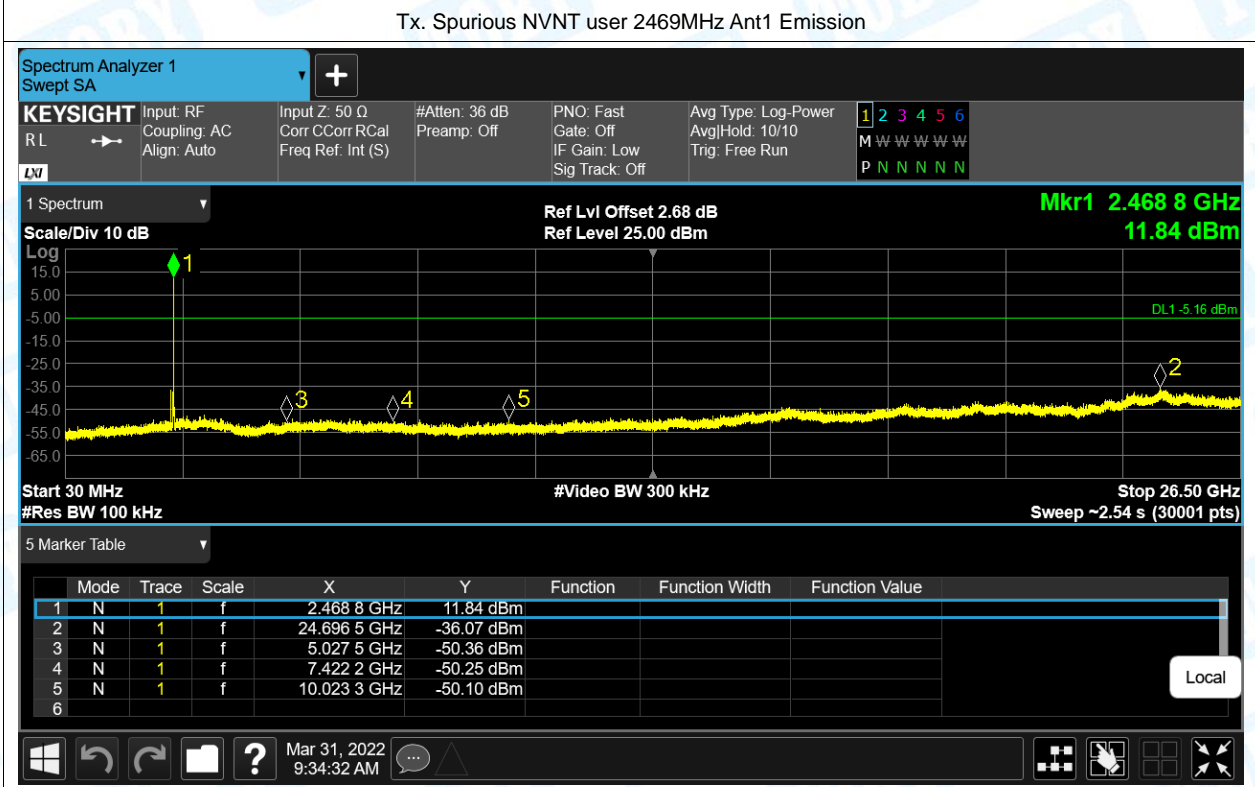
Tx. Spurious NVNT user 2469MHz Ant1 Emission

Spectrum Analyzer 1
Swept SA

KEYSIGHT
RL
Input: RF
Coupling: AC
Align: Auto
Input Z: 50 Ω
Corr CCorr RCal
Freq Ref: Int (S)
#Atten: 36 dB
Preamp: Off
PNO: Fast
Gate: Off
IF Gain: Low
Sig Track: Off
Avg Type: Log-Power
Avg|Hold: 10/10
Trig: Free Run
1 2 3 4 5 6
M W W W W W
P N N N N N

1 Spectrum
Scale/Div 10 dB
Ref Lvl Offset 2.68 dB
Ref Level 25.00 dBm
Mkr1 2.468 8 GHz
11.84 dBm

Log
15.0
5.00
-5.00
-15.0
-25.0
-35.0
-45.0
-55.0
-65.0
DL1 -5.16 dBm
1
2
3
4
5

Start 30 MHz
#Res BW 100 kHz
#Video BW 300 kHz
Stop 26.50 GHz
Sweep ~2.54 s (30001 pts)

5 Marker Table

| | Mode | Trace | Scale | X | Y | Function | Function Width | Function Value |
|---|---|---|---|---|---|---|---|---|
| 1 | N | 1 | f | 2.468 8 GHz | 11.84 dBm | | | |
| 2 | N | 1 | f | 24.696 5 GHz | -36.07 dBm | | | |
| 3 | N | 1 | f | 5.027 5 GHz | -50.36 dBm | | | |
| 4 | N | 1 | f | 7.422 2 GHz | -50.25 dBm | | | |
| 5 | N | 1 | f | 10.023 3 GHz | -50.10 dBm | | | |
| 6 | | | | | | | | |

Local

Mar 31, 2022
9:34:32 AM